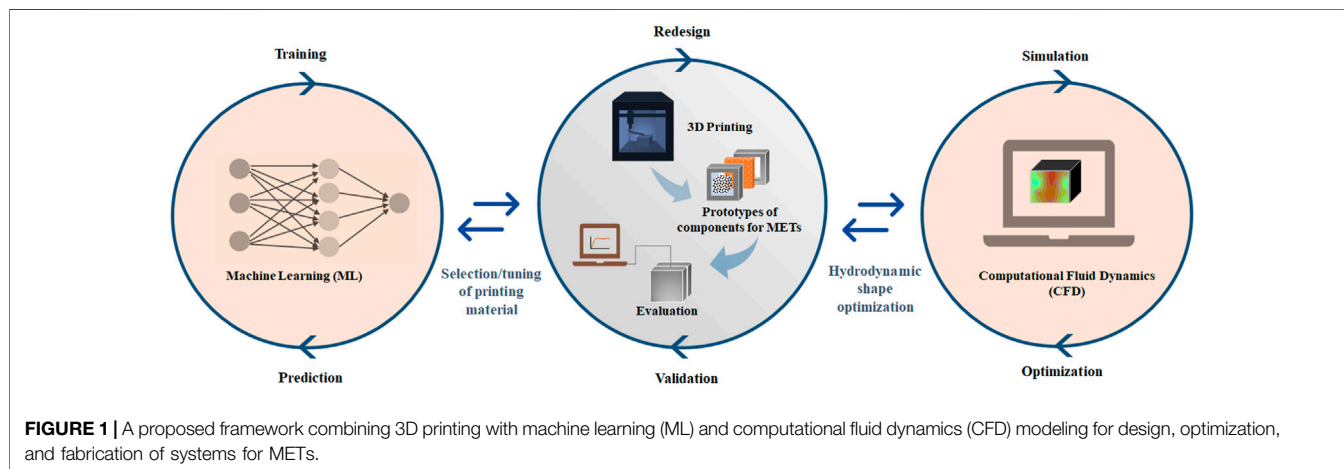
Training

Machine Learning (ML)

Prediction

Selection/tuning of printing material

Redesign

3D Printing

Prototypes of components for METs

Evaluation

Validation

Hydrodynamic shape optimization

Simulation

Computational Fluid Dynamics (CFD)

Optimization

FIGURE 1 | A proposed framework combining 3D printing with machine learning (ML) and computational fluid dynamics (CFD) modeling for design, optimization, and fabrication of systems for METs.